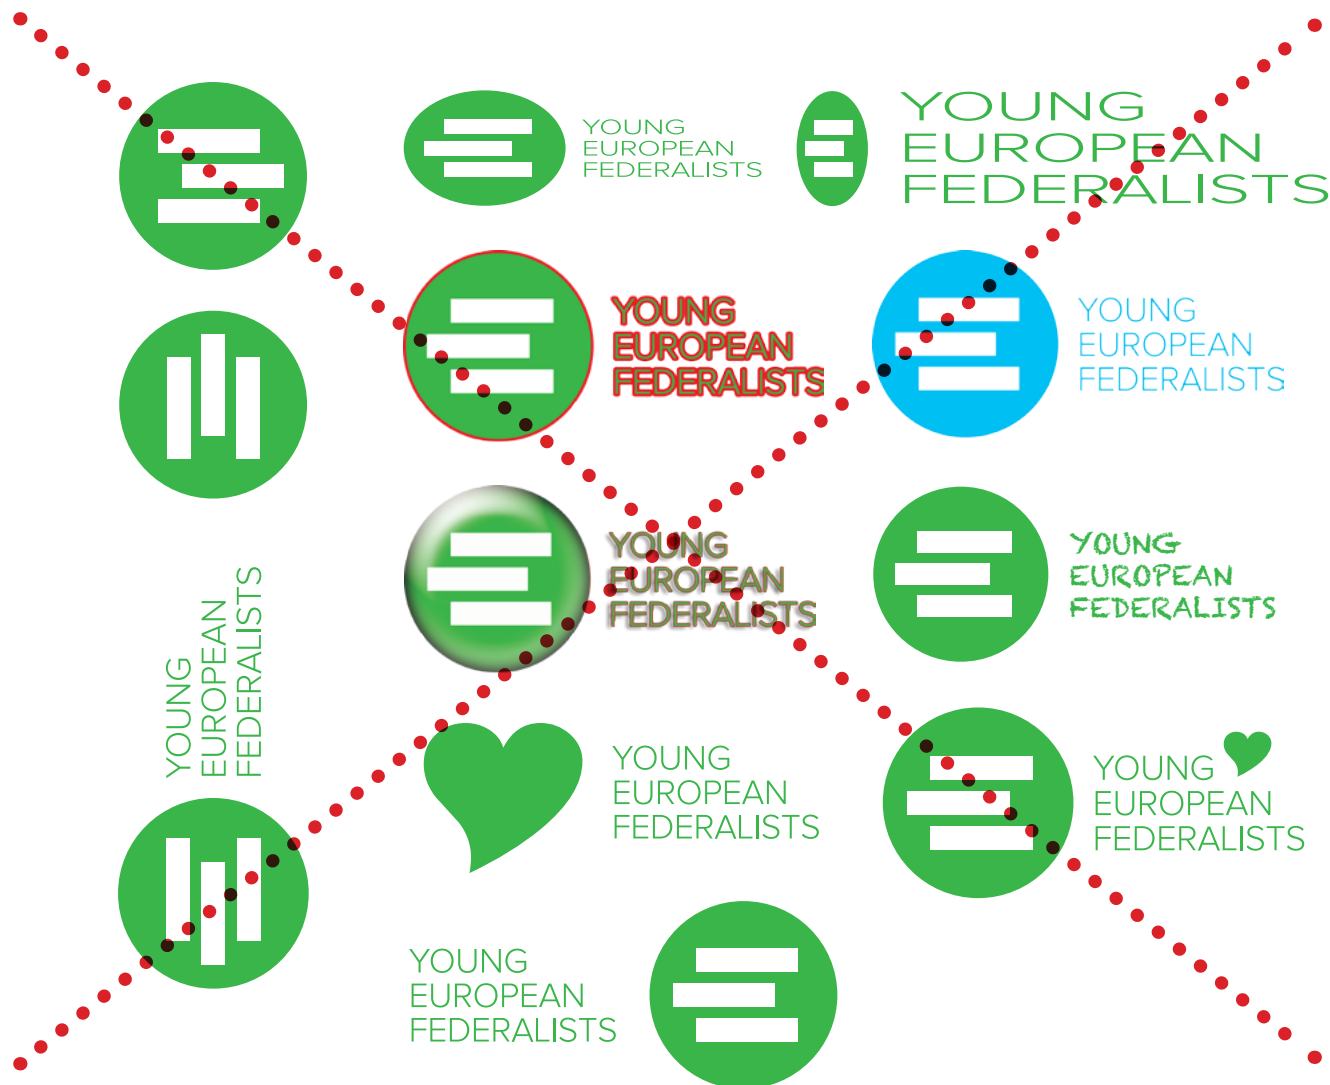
YOUNG
EUROPEAN
FEDERALISTS

YOUNG
EUROPEAN
FEDERALISTS

YOUNG
EUROPEAN
FEDERALISTS

YOUNG
EUROPEAN
FEDERALISTS

YOUNG
EUROPEAN
FEDERALISTS

YOUNG
EUROPEAN
FEDERALISTS

YOUNG
EUROPEAN
FEDERALISTS

YOUNG
EUROPEAN
FEDERALISTS

YOUNG
EUROPEAN
FEDERALISTS

YOUNG
EUROPEAN
FEDERALISTS